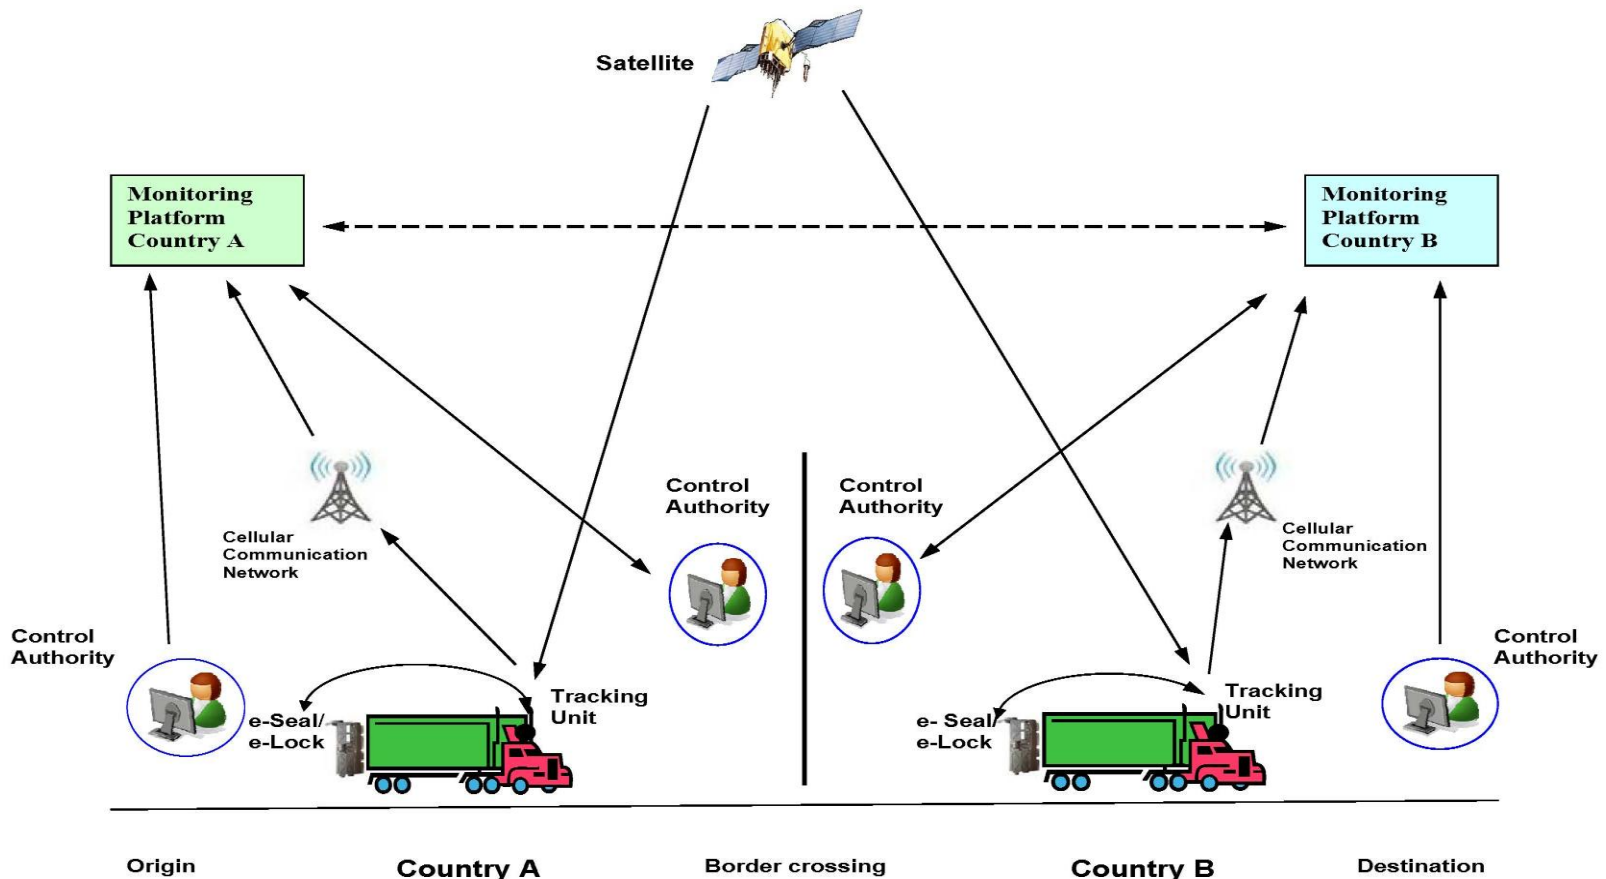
Satellite

Monitoring Platform Country A

Monitoring Platform Country B

Cellular Communication Network

Control Authority

Control Authority

Cellular Communication Network

Control Authority

Control Authority

e-Seal/ e-Lock

Tracking Unit

e- Seal/ e-Lock

Tracking Unit

Origin

Country A

Border crossing

Country B

Destination